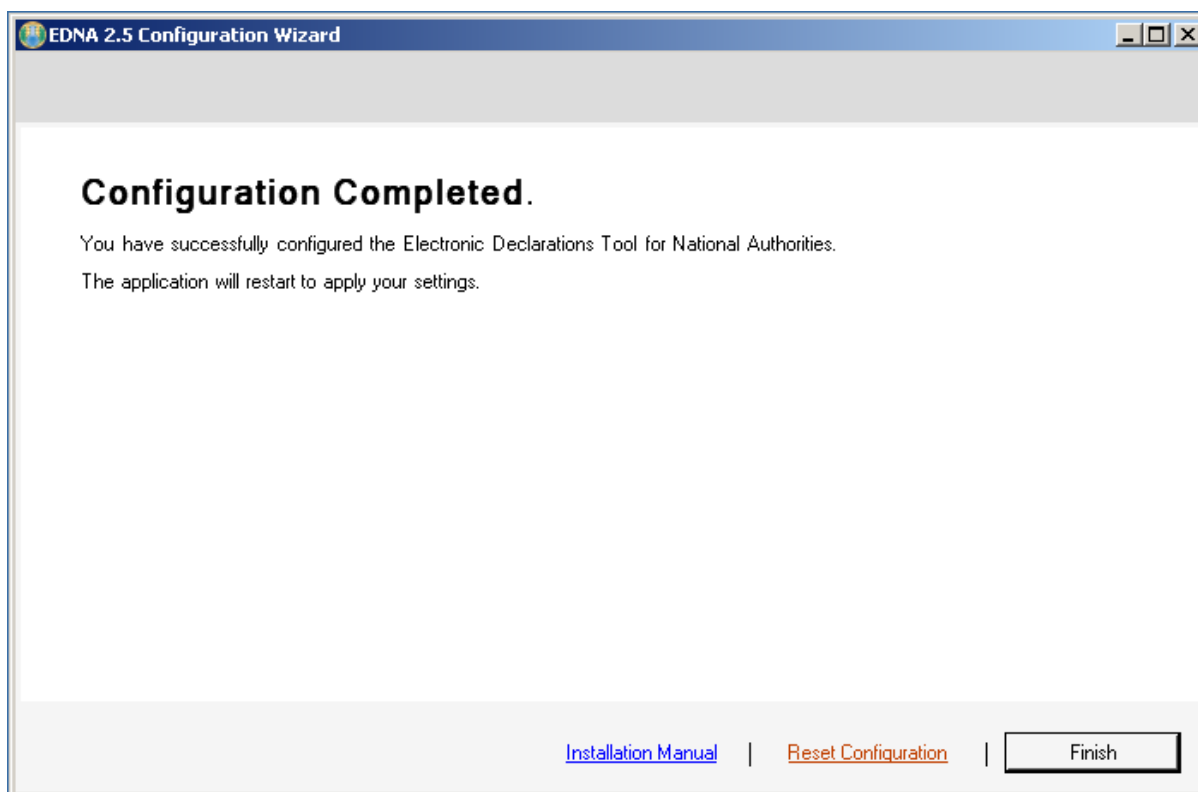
EDNA 2.5 Configuration Wizard

Configuration Completed.

You have successfully configured the Electronic Declarations Tool for National Authorities.

The application will restart to apply your settings.

Installation Manual | Reset Configuration | Finish